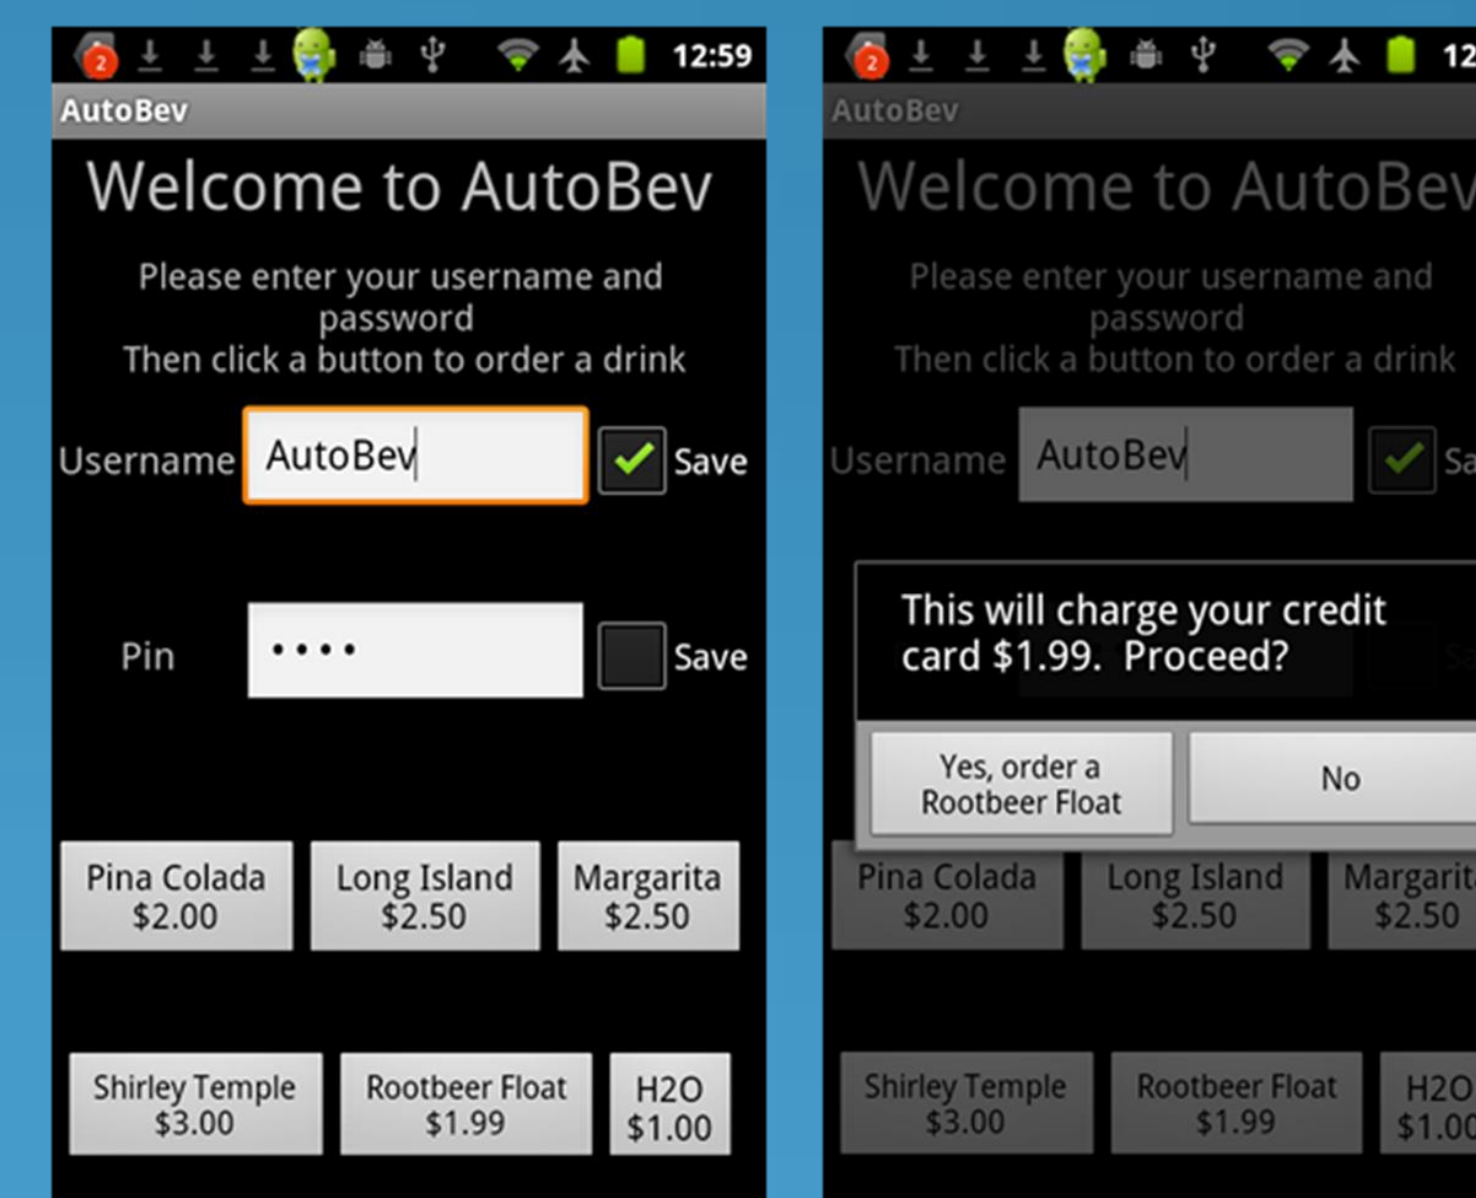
2 12:59

AutoBev

Welcome to AutoBev

Please enter your username and password
Then click a button to order a drink

Username AutoBev Save

Pin •••• Save

Pina Colada $2.00

Long Island $2.50

Margarita $2.50

Shirley Temple $3.00

Rootbeer Float $1.99

H2O $1.00

2 12

AutoBev

Welcome to AutoBev

Please enter your username and password
Then click a button to order a drink

Username AutoBev Sa

This will charge your credit card $1.99. Proceed?

Yes, order a Rootbeer Float

No

Pina Colada $2.00

Long Island $2.50

Margarit $2.50

Shirley Temple $3.00

Rootbeer Float $1.99

H2O $1.0